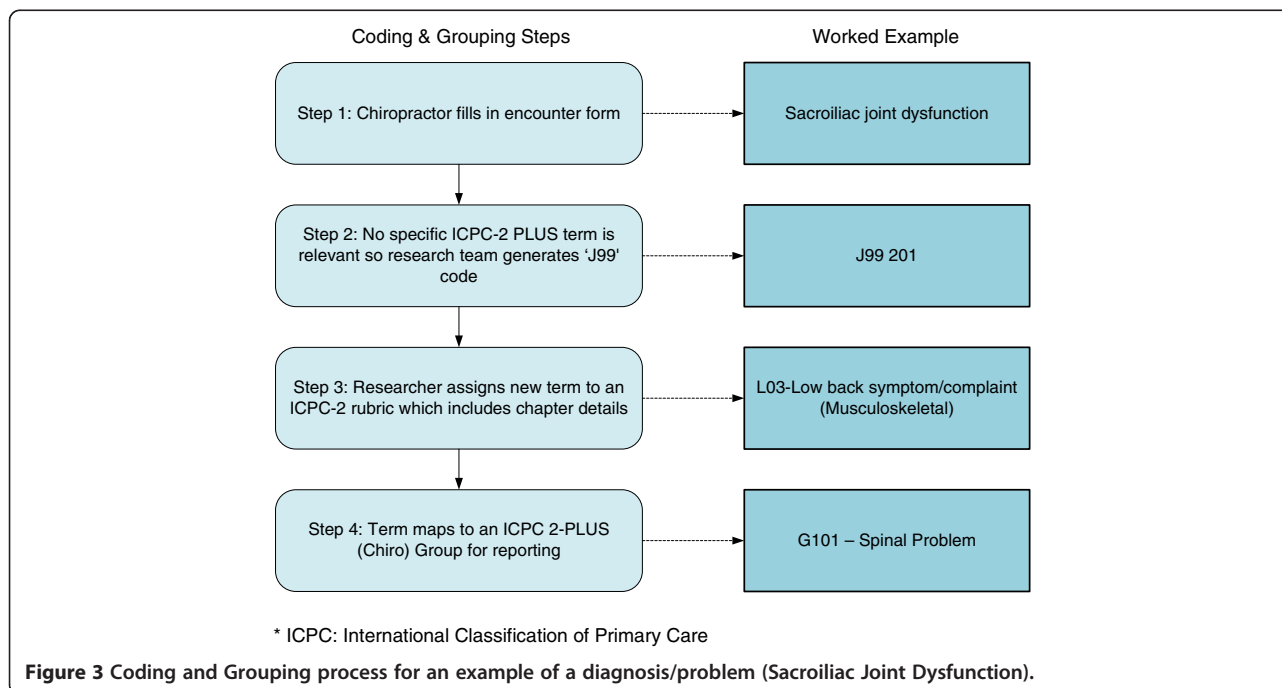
Coding & Grouping Steps

Worked Example

Step 1: Chiropractor fills in encounter form

Sacroiliac joint dysfunction

Step 2: No specific ICPC-2 PLUS term is relevant so research team generates 'J99' code

J99 201

Step 3: Researcher assigns new term to an ICPC-2 rubric which includes chapter details

L03-Low back symptom/complaint (Musculoskeletal)

Step 4: Term maps to an ICPC 2-PLUS (Chiro) Group for reporting

G101 – Spinal Problem

* ICPC: International Classification of Primary Care

**Figure 3 Coding and Grouping process for an example of a diagnosis/problem (Sacroiliac Joint Dysfunction).**